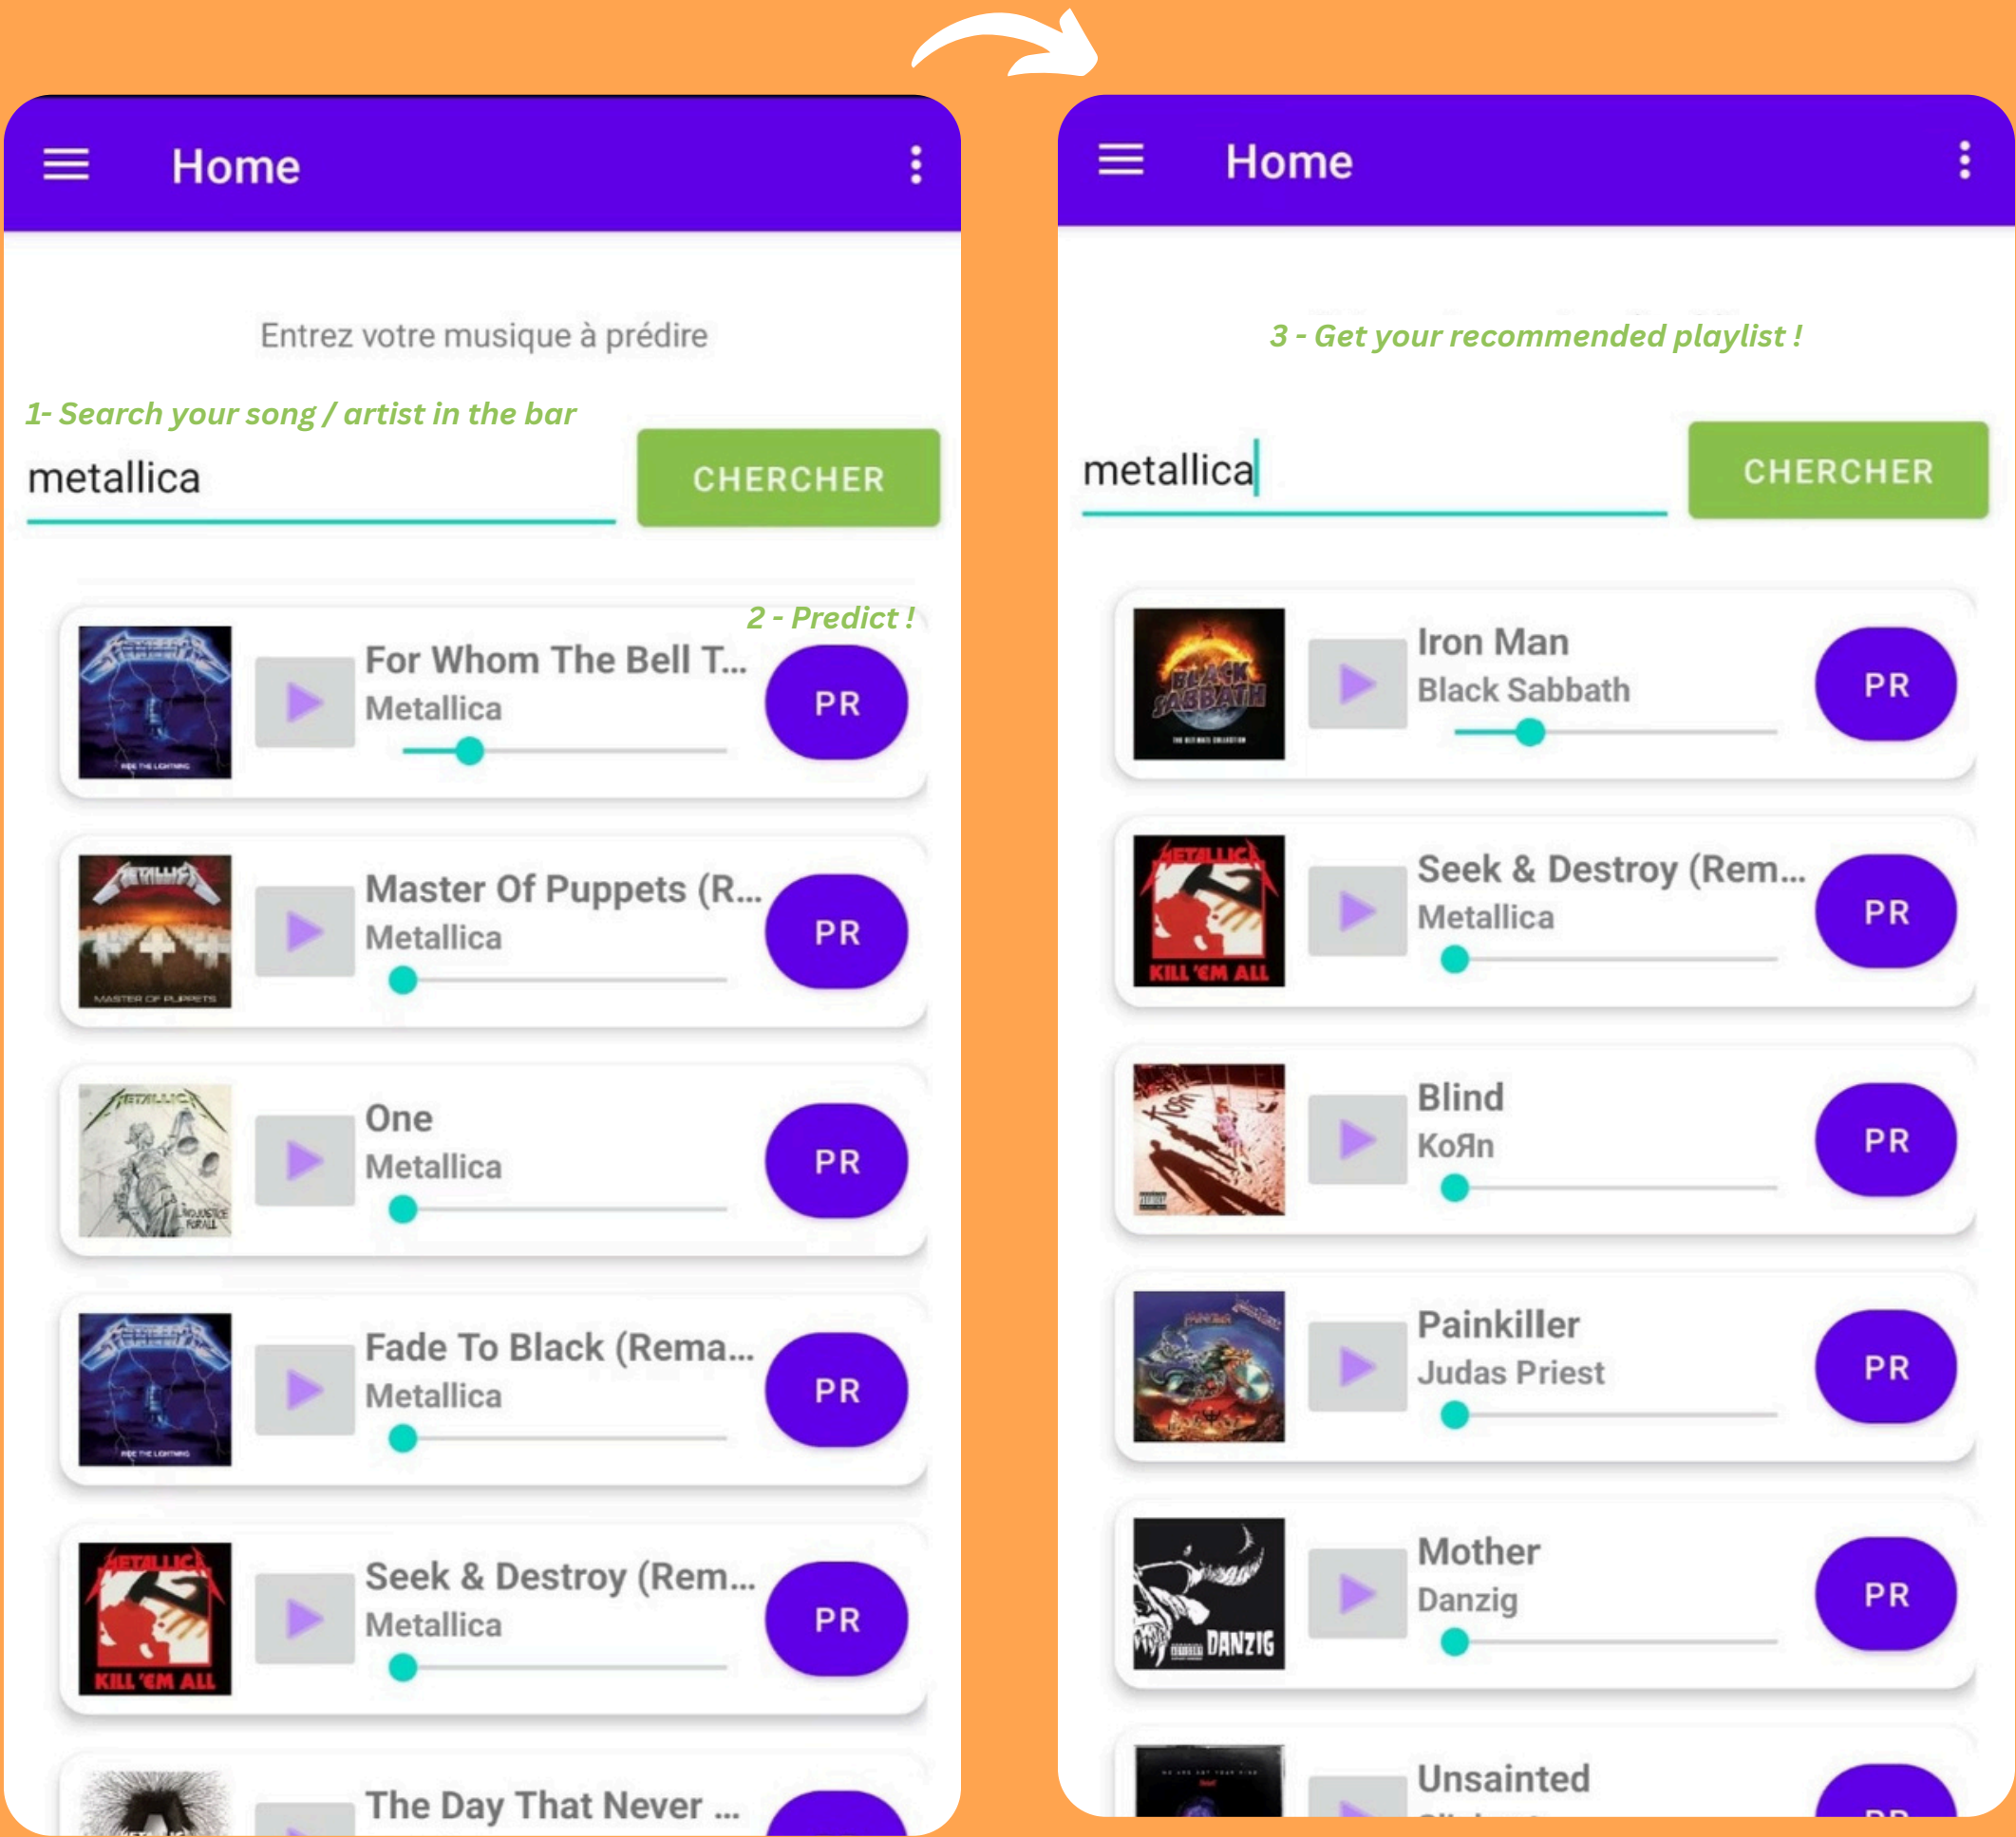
Home

Entrez votre musique à prédire

1- Search your song / artist in the bar

metallica

CHERCHER

2 - Predict !

For Whom The Bell T...
Metallica
PR

Master Of Puppets (R...
Metallica
PR

One
Metallica
PR

Fade To Black (Rema...
Metallica
PR

Seek & Destroy (Rem...
Metallica
PR

The Day That Never ...

Home

3 - Get your recommended playlist !

metallica

CHERCHER

Iron Man
Black Sabbath
PR

Seek & Destroy (Rem...
Metallica
PR

Blind
KoЯn
PR

Painkiller
Judas Priest
PR

Mother
Danzig
PR

Unsainted
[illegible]